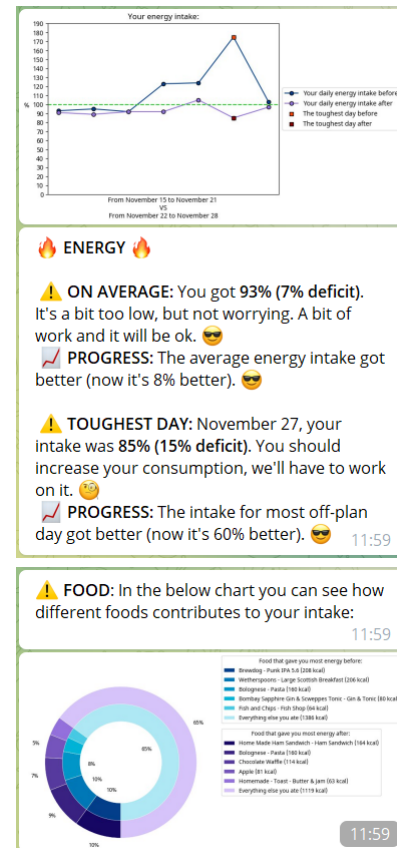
Your energy intake:

190
180
170
160
150
140
130
120
110
100
90
80
70
60
50
40
30
20
10
0

%

Your daily energy intake before
Your daily energy intake after
The toughest day before
The toughest day after

From November 15 to November 21
VS
From November 22 to November 28

🔥 ENERGY 🔥

⚠️ ON AVERAGE: You got 93% (7% deficit). It's a bit too low, but not worrying. A bit of work and it will be ok. 😎
📈 PROGRESS: The average energy intake got better (now it's 8% better). 😎

⚠️ TOUGHEST DAY: November 27, your intake was 85% (15% deficit). You should increase your consumption, we'll have to work on it. 🧐
📈 PROGRESS: The intake for most off-plan day got better (now it's 60% better). 😎 11:59

⚠️ FOOD: In the below chart you can see how different foods contributes to your intake:
11:59

Food that gave you most energy before:
Brewdog - Punk IPA 5.6 (208 kcal)
Wetherspoons - Large Scottish Breakfast (206 kcal)
Bolognese - Pasta (160 kcal)
Bombay Sapphire Gin & Scweppes Tonic - Gin & Tonic (80 kcal)
Fish and Chips - Fish Shop (64 kcal)
Everything else you ate (1386 kcal)

Food that gave you most energy after:
Home Made Ham Sandwich - Ham Sandwich (164 kcal)
Bolognese - Pasta (160 kcal)
Chocolate Waffle (114 kcal)
Apple (81 kcal)
Homemade - Toast - Butter & Jam (63 kcal)
Everything else you ate (1119 kcal)

65%
85%
5%
7%
9%
10%
8%
10%
10%
10%
11:59